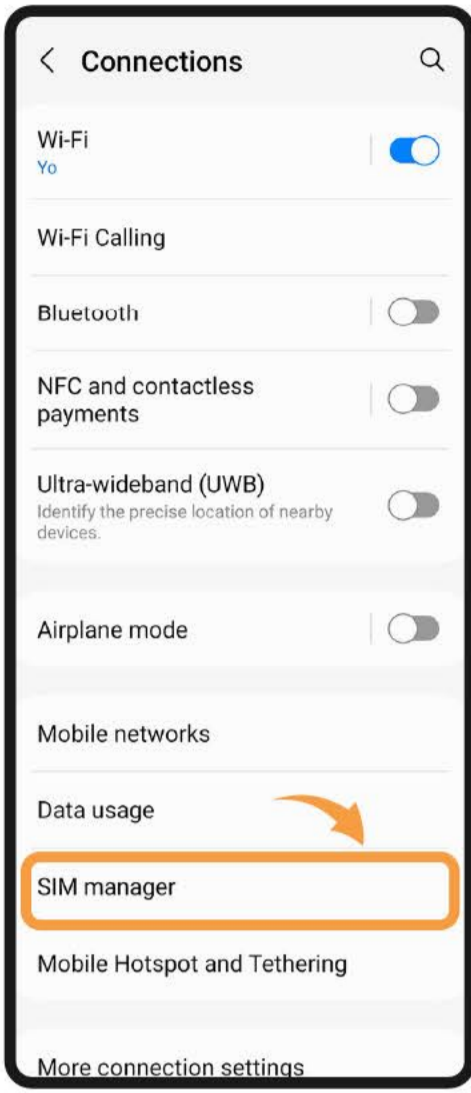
Connections

Wi-Fi
Yo

Wi-Fi Calling

Bluetooth

NFC and contactless payments

Ultra-wideband (UWB)
Identify the precise location of nearby devices.

Airplane mode

Mobile networks

Data usage

SIM manager

Mobile Hotspot and Tethering

More connection settings